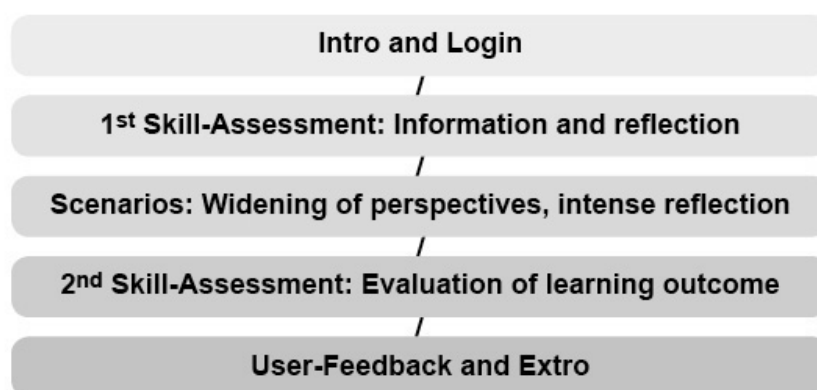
Intro and Login

/

1st Skill-Assessment: Information and reflection

/

Scenarios: Widening of perspectives, intense reflection

/

2nd Skill-Assessment: Evaluation of learning outcome

/

User-Feedback and Extro